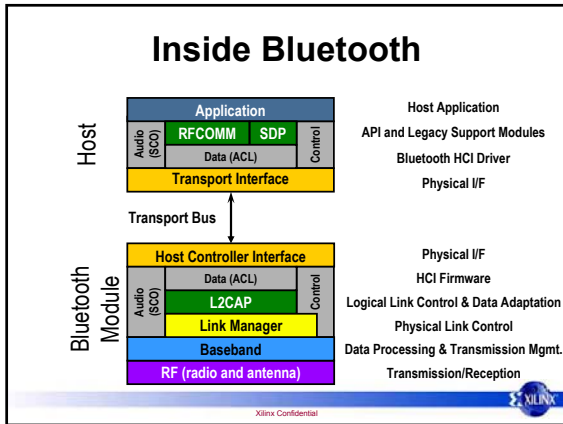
Inside Bluetooth

Host

Application
Audio (SCO)
RFCOMM
SDP
Control
Data (ACL)
Transport Interface

Host Application
API and Legacy Support Modules
Bluetooth HCI Driver
Physical I/F

Transport Bus

Bluetooth Module

Host Controller Interface
Audio (SCO)
Data (ACL)
Control
L2CAP
Link Manager
Baseband
RF (radio and antenna)

Physical I/F
HCI Firmware
Logical Link Control & Data Adaptation
Physical Link Control
Data Processing & Transmission Mgmt.
Transmission/Reception

Xilinx Confidential

XILINX